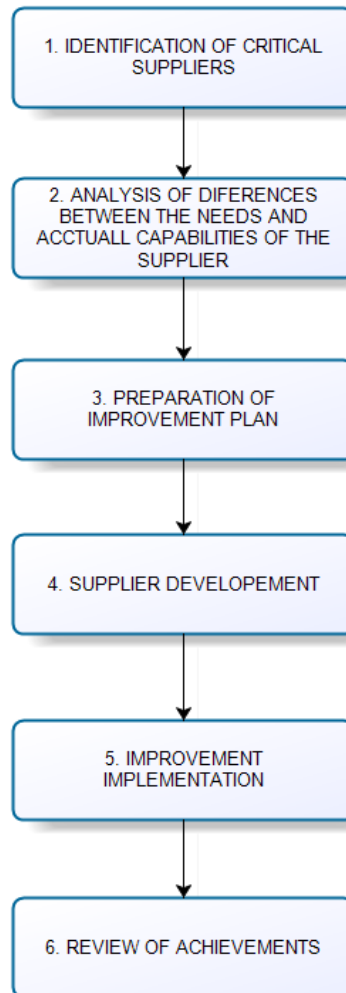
1. IDENTIFICATION OF CRITICAL SUPPLIERS

2. ANALYSIS OF DIFERENCES BETWEEN THE NEEDS AND ACCTUALL CAPABILITIES OF THE SUPPLIER

3. PREPARATION OF IMPROVEMENT PLAN

4. SUPPLIER DEVELOPEMENT

5. IMPROVEMENT IMPLEMENTATION

6. REVIEW OF ACHIEVEMENTS